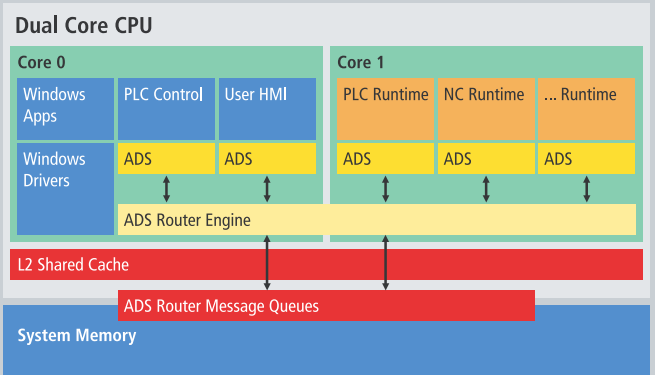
Dual Core CPU

Core 0

Windows Apps

PLC Control

User HMI

Windows Drivers

ADS

ADS

Core 1

PLC Runtime

NC Runtime

... Runtime

ADS

ADS

ADS

ADS Router Engine

L2 Shared Cache

ADS Router Message Queues

System Memory